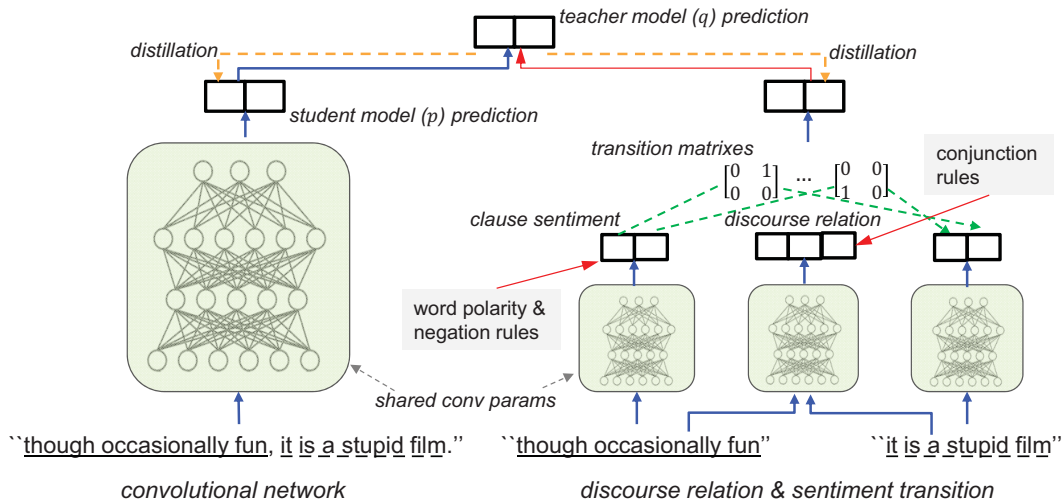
teacher model ($q$) prediction

distillation

distillation

student model ($p$) prediction

transition matrixes

$\begin{bmatrix}0 & 1\\0 & 0\end{bmatrix}$ ... $\begin{bmatrix}0 & 0\\1 & 0\end{bmatrix}$

conjunction rules

clause sentiment

discourse relation

word polarity & negation rules

shared conv params

``though occasionally fun, it is a stupid film.''

``though occasionally fun''

``it is a stupid film''

convolutional network

discourse relation & sentiment transition